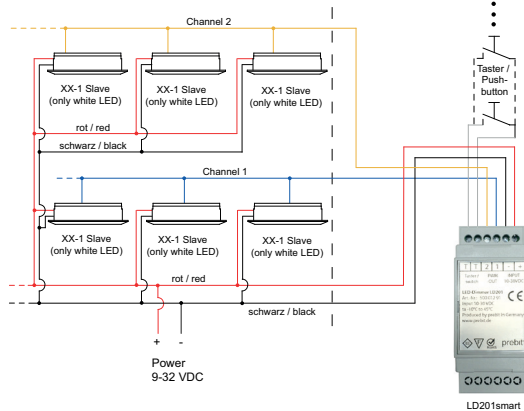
Channel 2

XX-1 Slave (only white LED)

XX-1 Slave (only white LED)

XX-1 Slave (only white LED)

Taster / Push-button

rot / red

schwarz / black

Channel 1

XX-1 Slave (only white LED)

XX-1 Slave (only white LED)

XX-1 Slave (only white LED)

rot / red

schwarz / black

+ -

Power 9-32 VDC

LD201smart